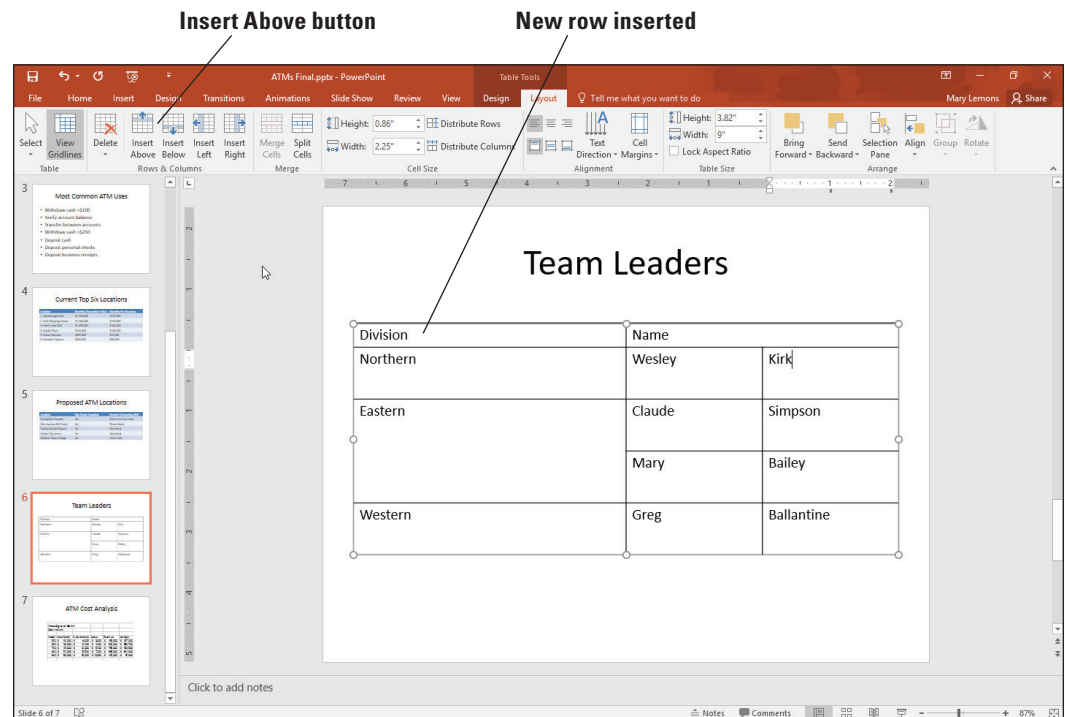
Insert Above button

New row inserted

ATMs Final.pptx - PowerPoint

Table Tools

File Home Insert Design Transitions Animations Slide Show Review View Design Layout Tell me what you want to do

Mary Lemons Share

Select View Gridlines Delete Insert Above Insert Below Insert Left Insert Right Merge Cells Split Cells Height: 0.86" Distribute Rows Width: 2.25" Distribute Columns Text Direction Cell Margins Height: 3.82" Width: 9" Lock Aspect Ratio Bring Forward Send Backward Selection Pane Align Group Rotate

Table Rows & Columns Merge Cell Size Alignment Table Size Arrange

3
Most Common ATM Uses
• Withdraw cash <$100
• Verify account balance
• Transfer between accounts
• Withdraw cash >$250
• Deposit cash
• Deposit personal checks
• Deposit business receipts

4
Current Top Six Locations

5
Proposed ATM Locations

6
Team Leaders

7
ATM Cost Analysis

Team Leaders

| Division | Name | |
|---|---|---|
| Northern | Wesley | Kirk |
| Eastern | Claude | Simpson |
| | Mary | Bailey |
| Western | Greg | Ballantine |

Click to add notes

Slide 6 of 7

Notes Comments 87%